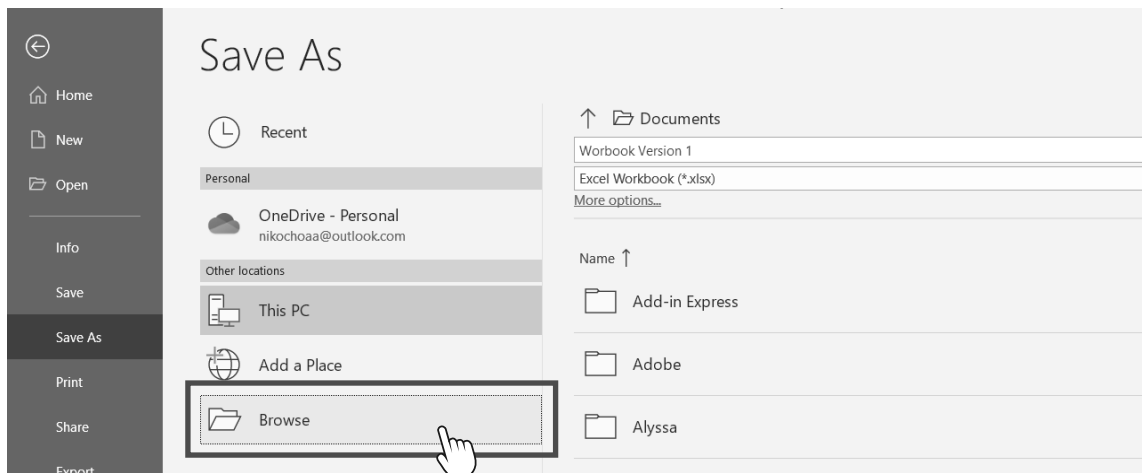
Home

New

Open

Info

Save

Save As

Print

Share

Export

Save As

Recent

Personal

OneDrive - Personal
nikochoaa@outlook.com

Other locations

This PC

Add a Place

Browse

Documents

Worbook Version 1

Excel Workbook (*.xlsx)

More options...

Name

Add-in Express

Adobe

Alyssa